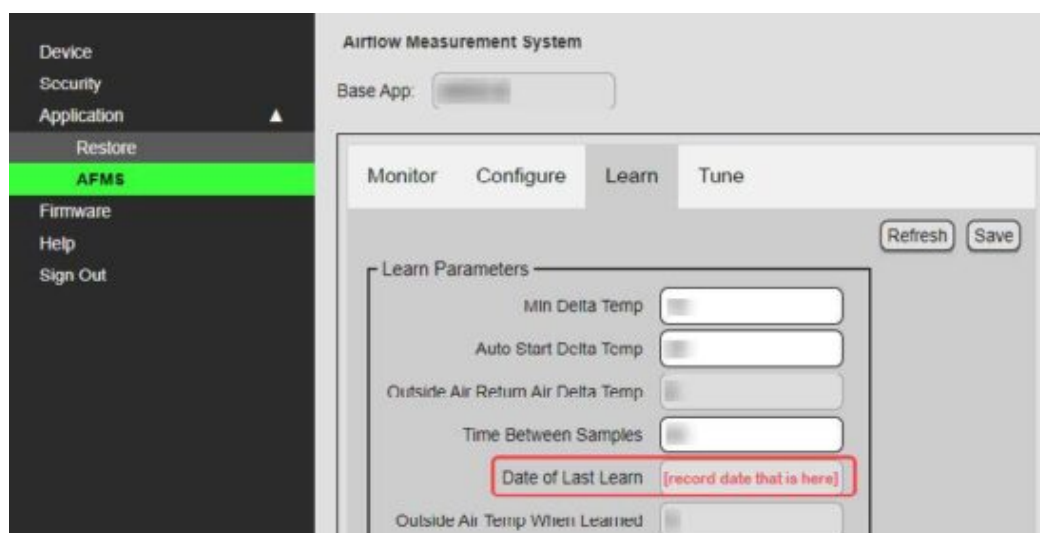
Device
Security
Application ▲
Restore
AFMS
Firmware
Help
Sign Out

Airflow Measurement System

Base App: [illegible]

Monitor Configure Learn Tune

Refresh Save

Learn Parameters

Min Delta Temp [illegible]

Auto Start Delta Temp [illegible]

Outside Air Return Air Delta Temp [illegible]

Time Between Samples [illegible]

Date of Last Learn [record date that is here]

Outside Air Temp When Learned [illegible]